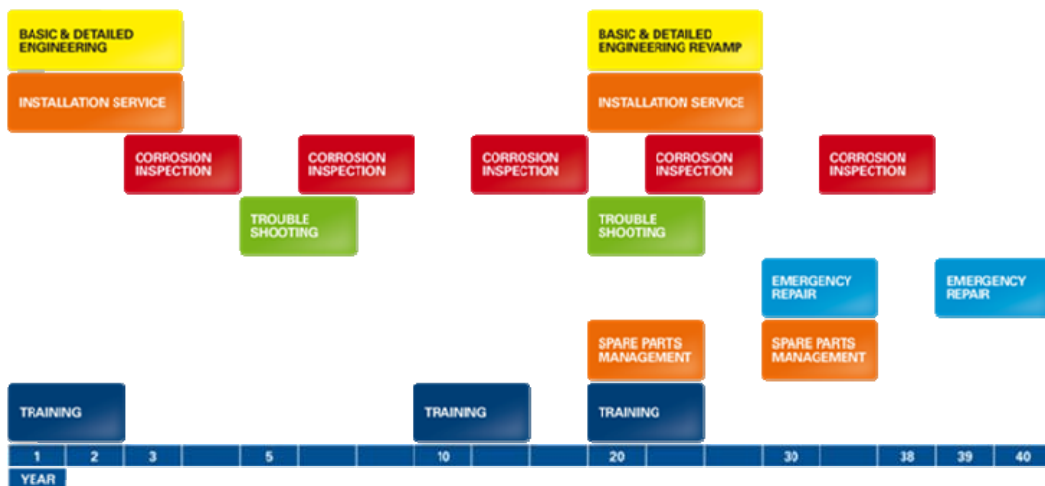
BASIC & DETAILED ENGINEERING

BASIC & DETAILED ENGINEERING REVAMP

INSTALLATION SERVICE

INSTALLATION SERVICE

CORROSION INSPECTION

CORROSION INSPECTION

CORROSION INSPECTION

CORROSION INSPECTION

CORROSION INSPECTION

TROUBLE SHOOTING

TROUBLE SHOOTING

EMERGENCY REPAIR

EMERGENCY REPAIR

SPARE PARTS MANAGEMENT

SPARE PARTS MANAGEMENT

TRAINING

TRAINING

TRAINING

1 2 3 5 10 20 30 38 39 40

YEAR